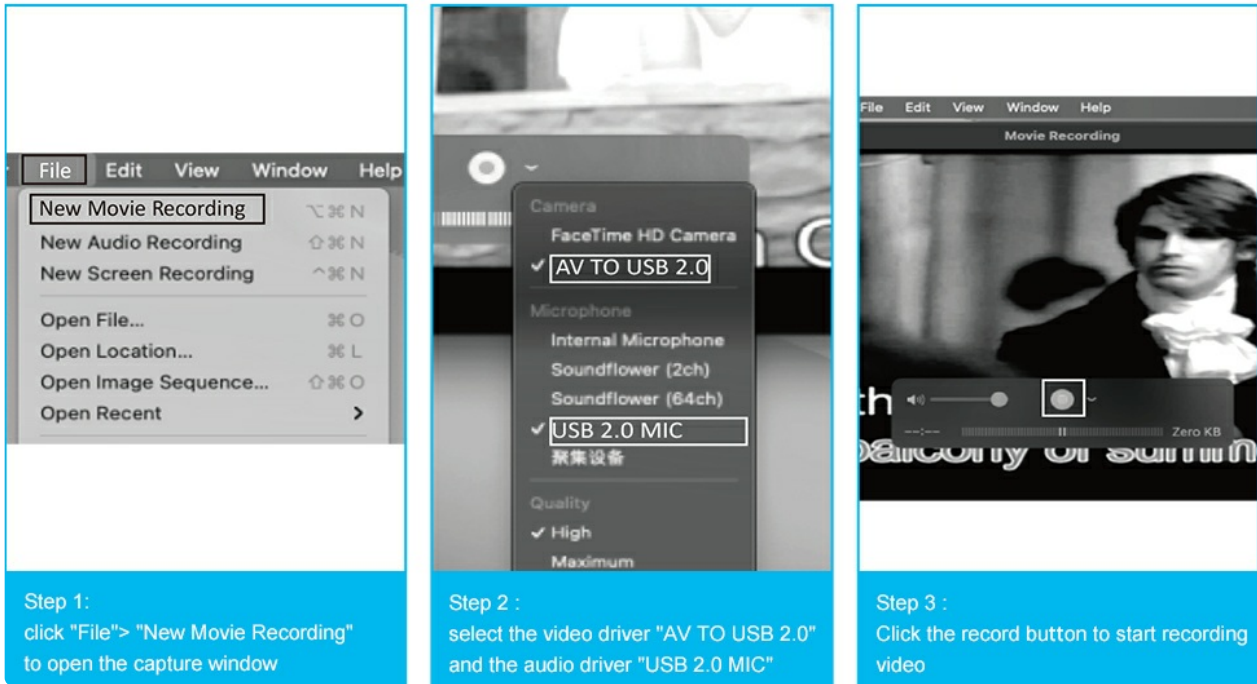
File Edit View Window Help

New Movie Recording ⌥⌘N
New Audio Recording ⇧⌘N
New Screen Recording ^⌘N
Open File... ⌘O
Open Location... ⌘L
Open Image Sequence... ⇧⌘O
Open Recent >

Step 1:
click "File"> "New Movie Recording" to open the capture window

Camera
FaceTime HD Camera
✓ AV TO USB 2.0
Microphone
Internal Microphone
Soundflower (2ch)
Soundflower (64ch)
✓ USB 2.0 MIC
聚集设备
Quality
✓ High
Maximum

Step 2 :
select the video driver "AV TO USB 2.0" and the audio driver "USB 2.0 MIC"

File Edit View Window Help
Movie Recording
--:-- Zero KB

Step 3 :
Click the record button to start recording video